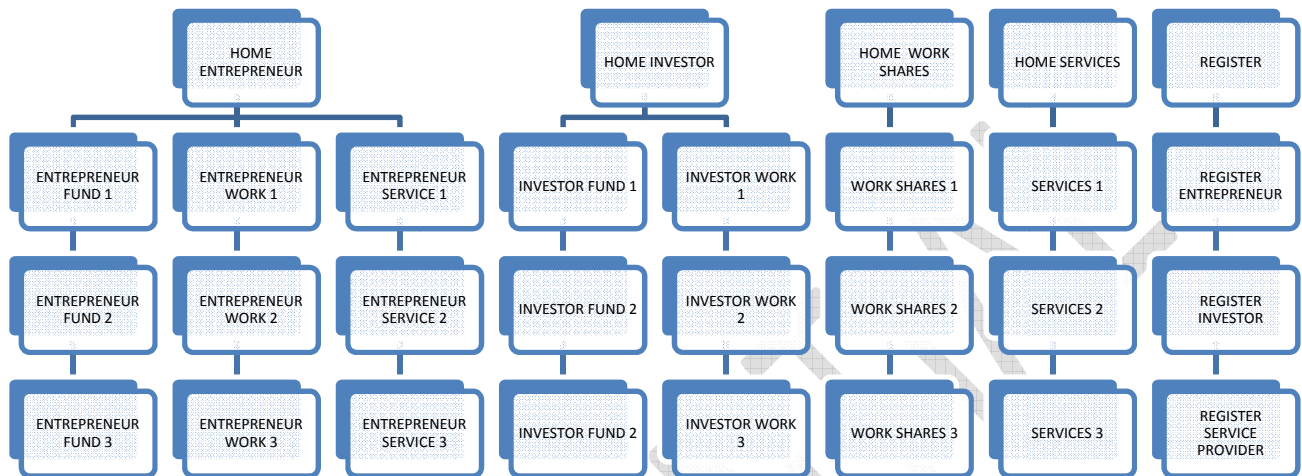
HOME ENTREPRENEUR

ENTREPRENEUR FUND 1

ENTREPRENEUR FUND 2

ENTREPRENEUR FUND 3

ENTREPRENEUR WORK 1

ENTREPRENEUR WORK 2

ENTREPRENEUR WORK 3

ENTREPRENEUR SERVICE 1

ENTREPRENEUR SERVICE 2

ENTREPRENEUR SERVICE 3

HOME INVESTOR

INVESTOR FUND 1

INVESTOR FUND 2

INVESTOR FUND 2

INVESTOR WORK 1

INVESTOR WORK 2

INVESTOR WORK 3

HOME WORK SHARES

WORK SHARES 1

WORK SHARES 2

WORK SHARES 3

HOME SERVICES

SERVICES 1

SERVICES 2

SERVICES 3

REGISTER

REGISTER ENTREPRENEUR

REGISTER INVESTOR

REGISTER SERVICE PROVIDER